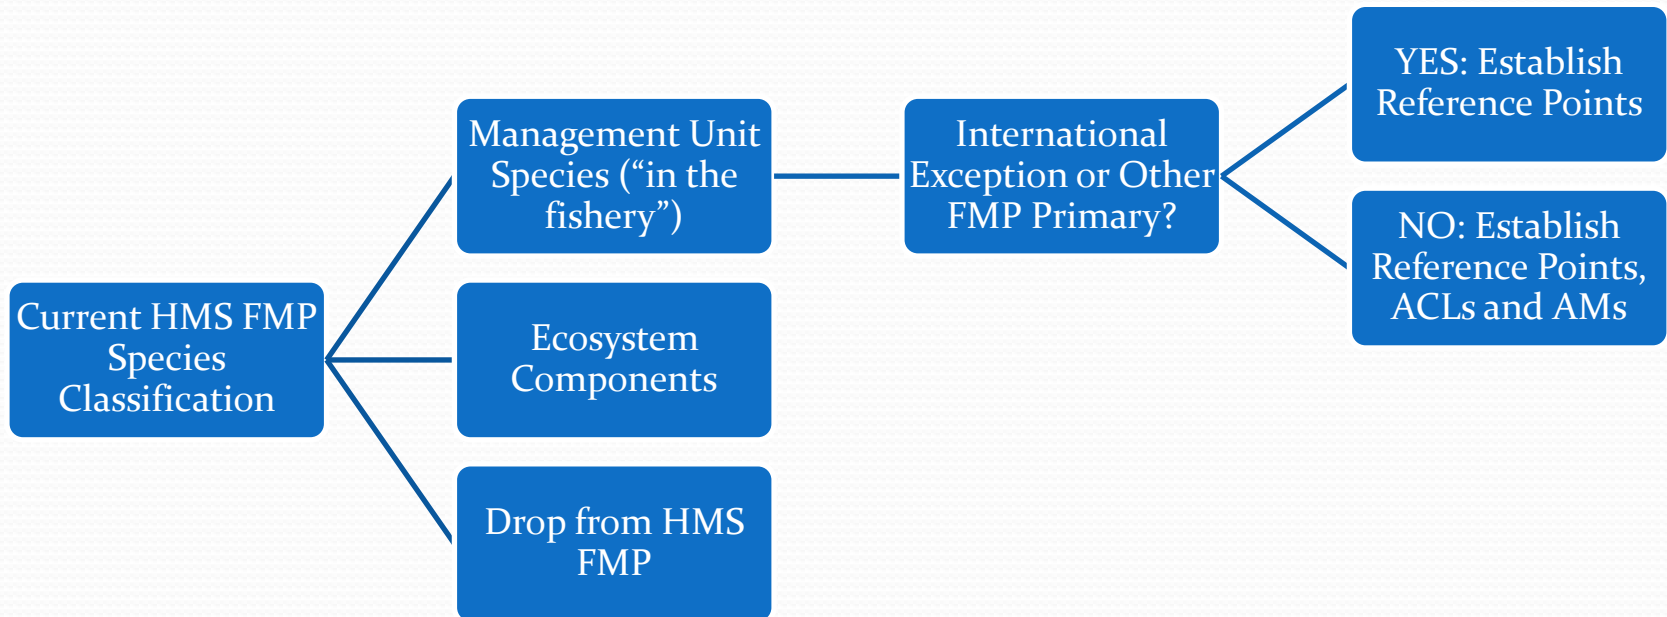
Current HMS FMP Species Classification

Management Unit Species ("in the fishery")

Ecosystem Components

Drop from HMS FMP

International Exception or Other FMP Primary?

YES: Establish Reference Points

NO: Establish Reference Points, ACLs and AMs